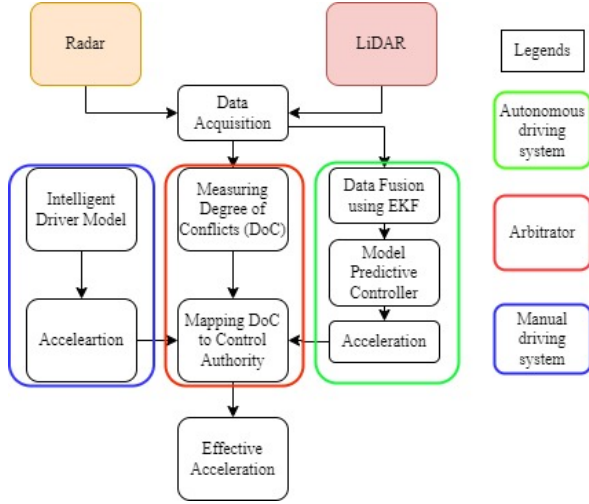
Radar

LiDAR

Legends

Data Acquisition

Autonomous driving system

Intelligent Driver Model

Measuring Degree of Conflicts (DoC)

Data Fusion using EKF

Model Predictive Controller

Arbitrator

Acceleartion

Mapping DoC to Control Authority

Acceleration

Manual driving system

Effective Acceleration